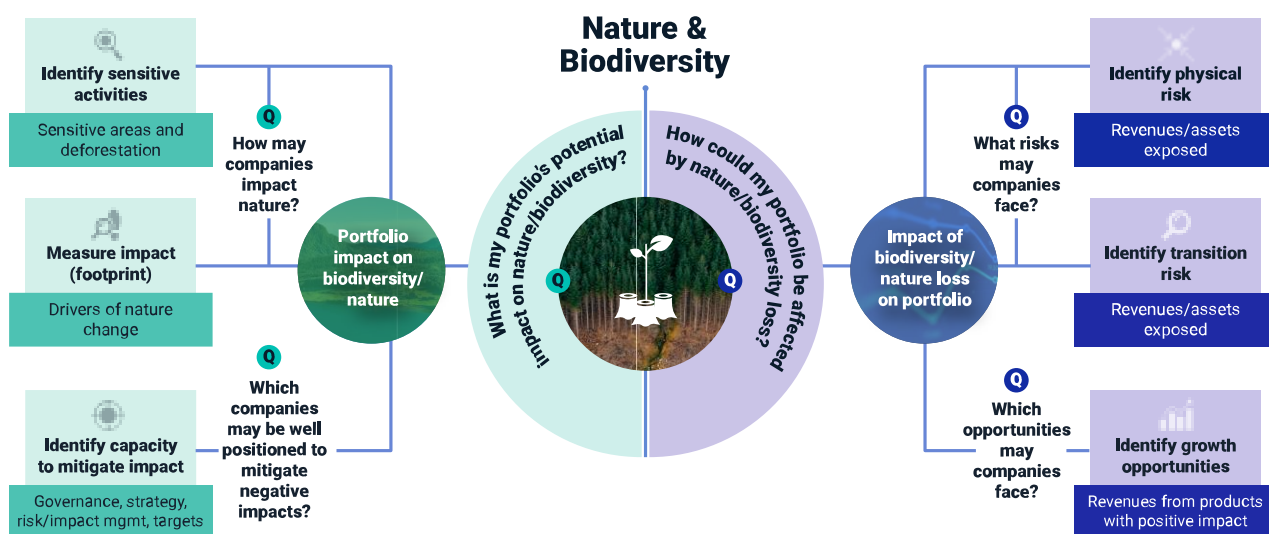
Nature & Biodiversity

Identify sensitive activities

Sensitive areas and deforestation

Q How may companies impact nature?

Measure impact (footprint)

Drivers of nature change

Portfolio impact on biodiversity/ nature

Q Which companies may be well positioned to mitigate negative impacts?

Identify capacity to mitigate impact

Governance, strategy, risk/impact mgmt, targets

What is my portfolio's potential impact on nature/biodiversity?

Q

How could my portfolio be affected by nature/biodiversity loss?

Q

Impact of biodiversity/ nature loss on portfolio

Identify physical risk

Revenues/assets exposed

Q What risks may companies face?

Identify transition risk

Revenues/assets exposed

Q Which opportunities may companies face?

Identify growth opportunities

Revenues from products with positive impact